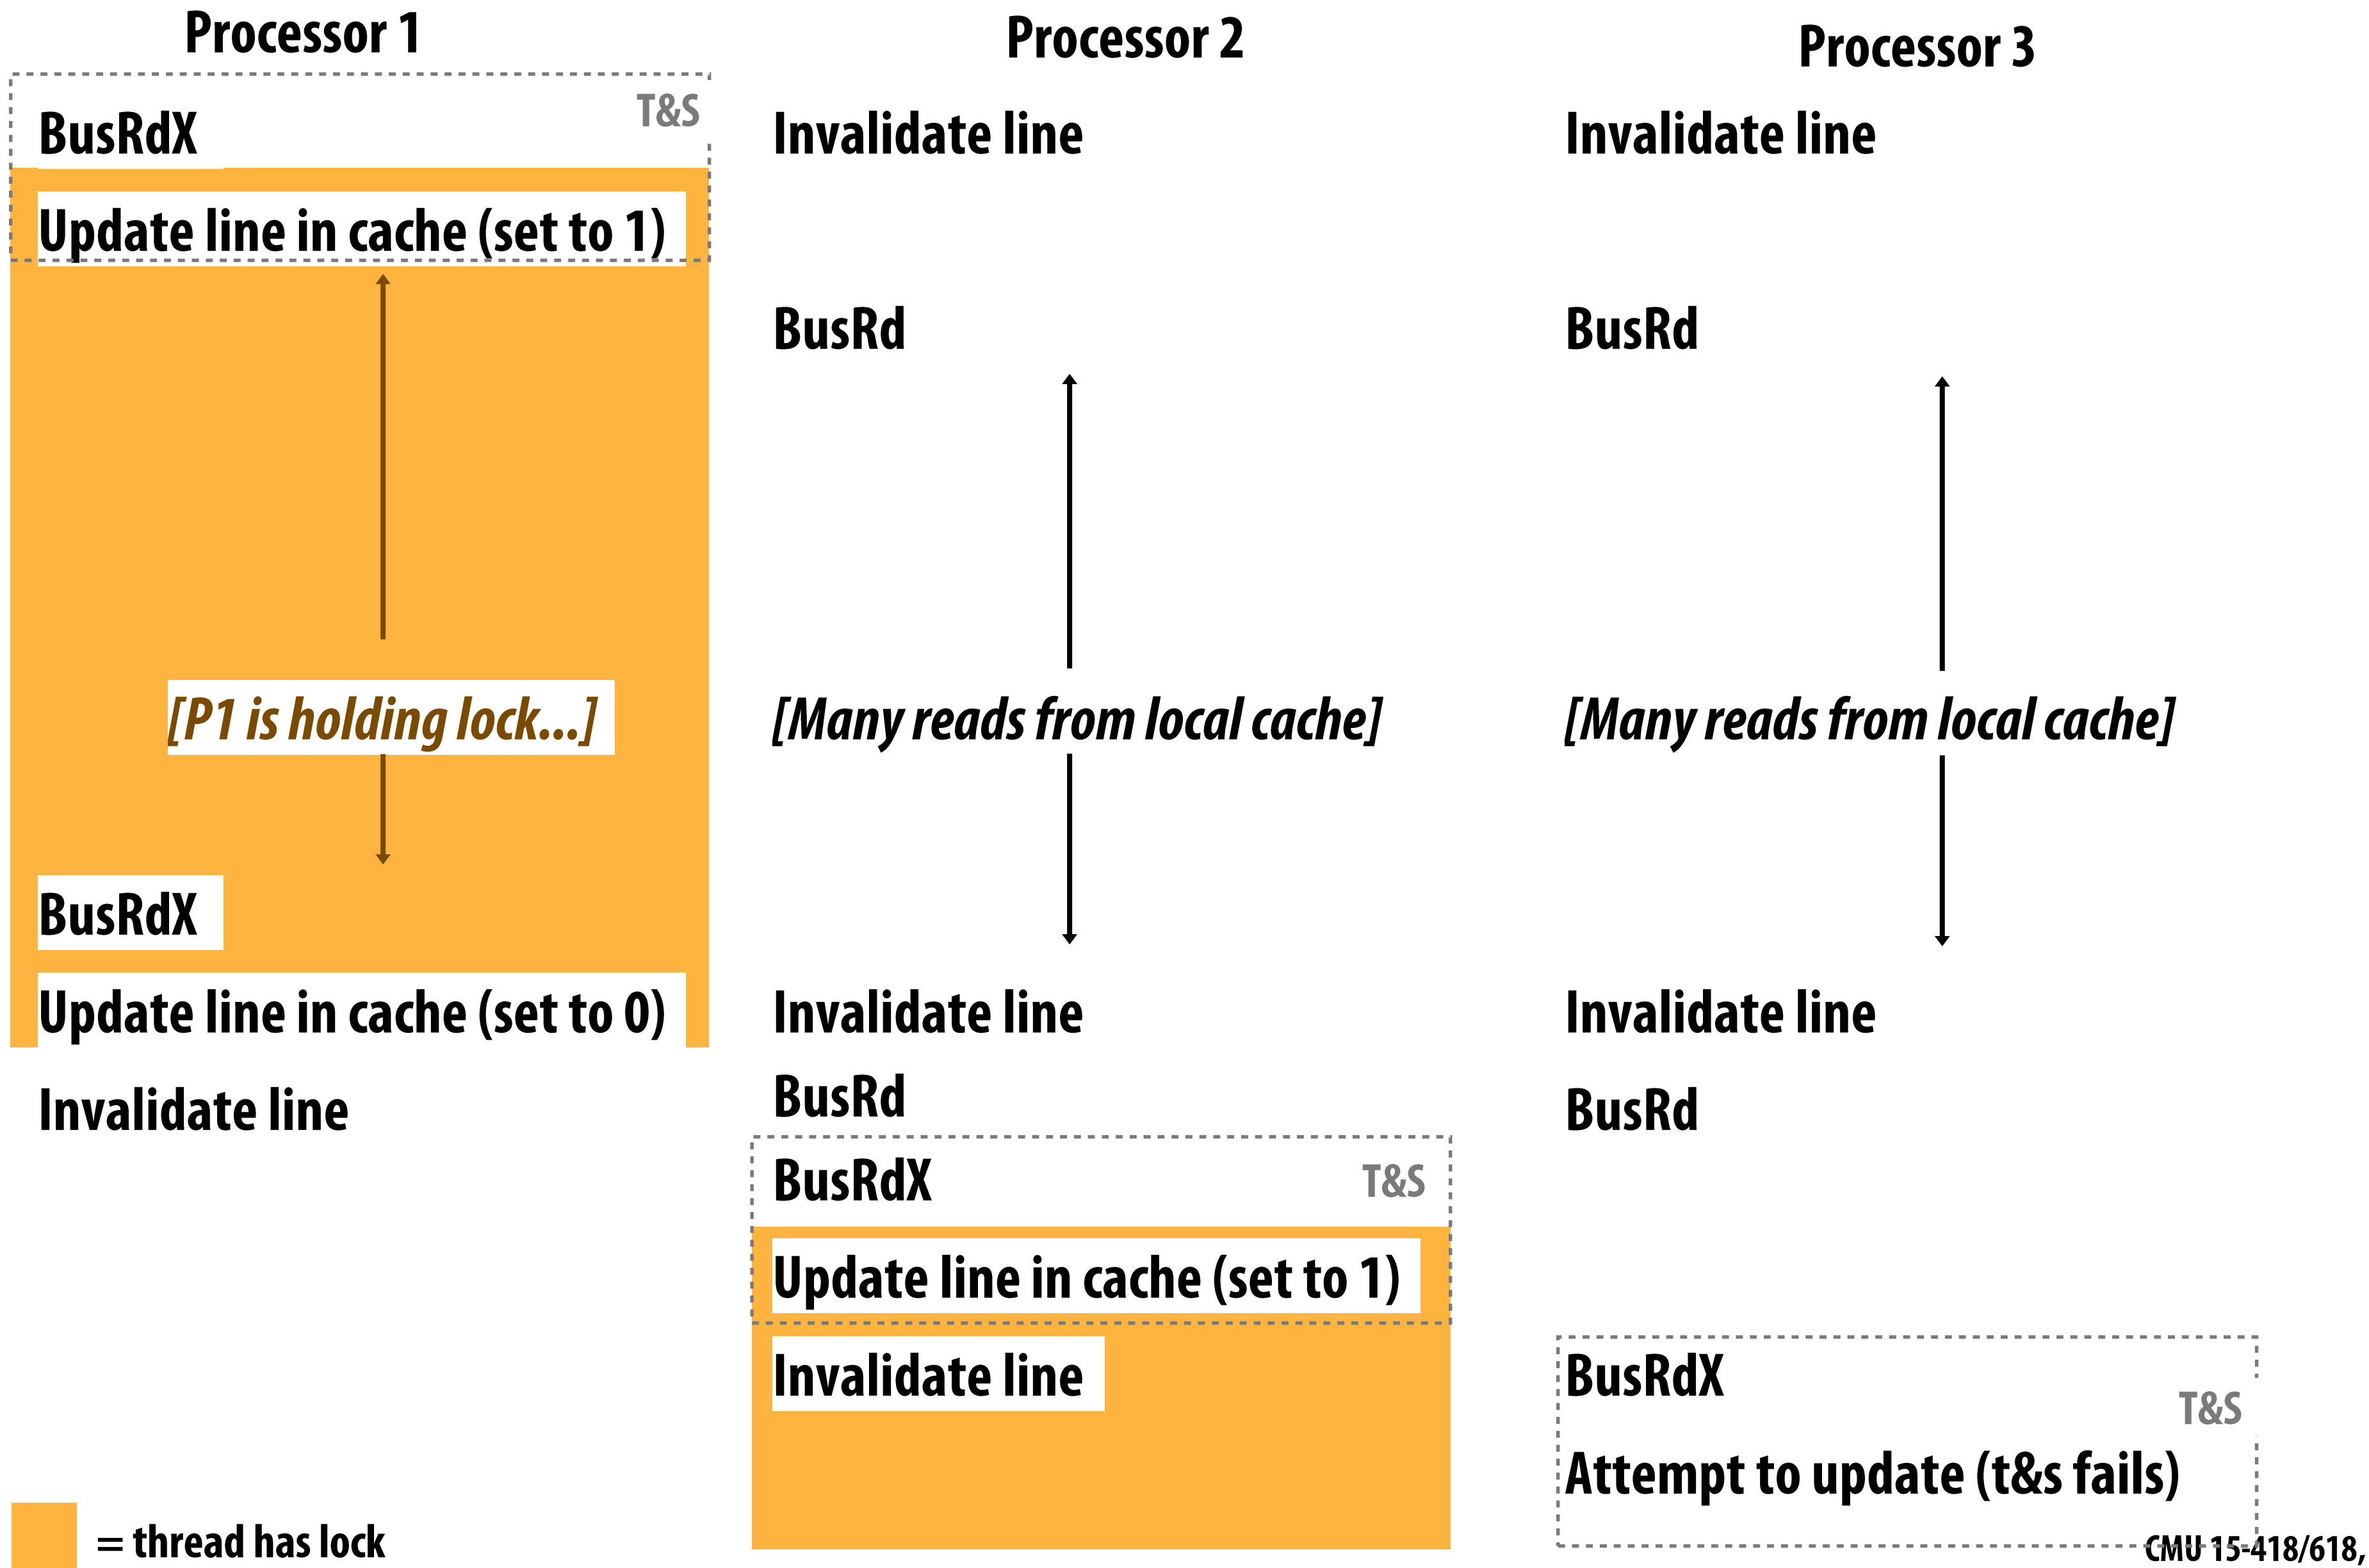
Processor 1

BusRdX T&S

Update line in cache (set to 1)

[P1 is holding lock...]

BusRdX

Update line in cache (set to 0)

Invalidate line

Processor 2

Invalidate line

BusRd

[Many reads from local cache]

Invalidate line

BusRd

BusRdX T&S

Update line in cache (set to 1)

Invalidate line

Processor 3

Invalidate line

BusRd

[Many reads from local cache]

Invalidate line

BusRd

BusRdX T&S

Attempt to update (t&s fails)

= thread has lock

CMU 15-418/618,